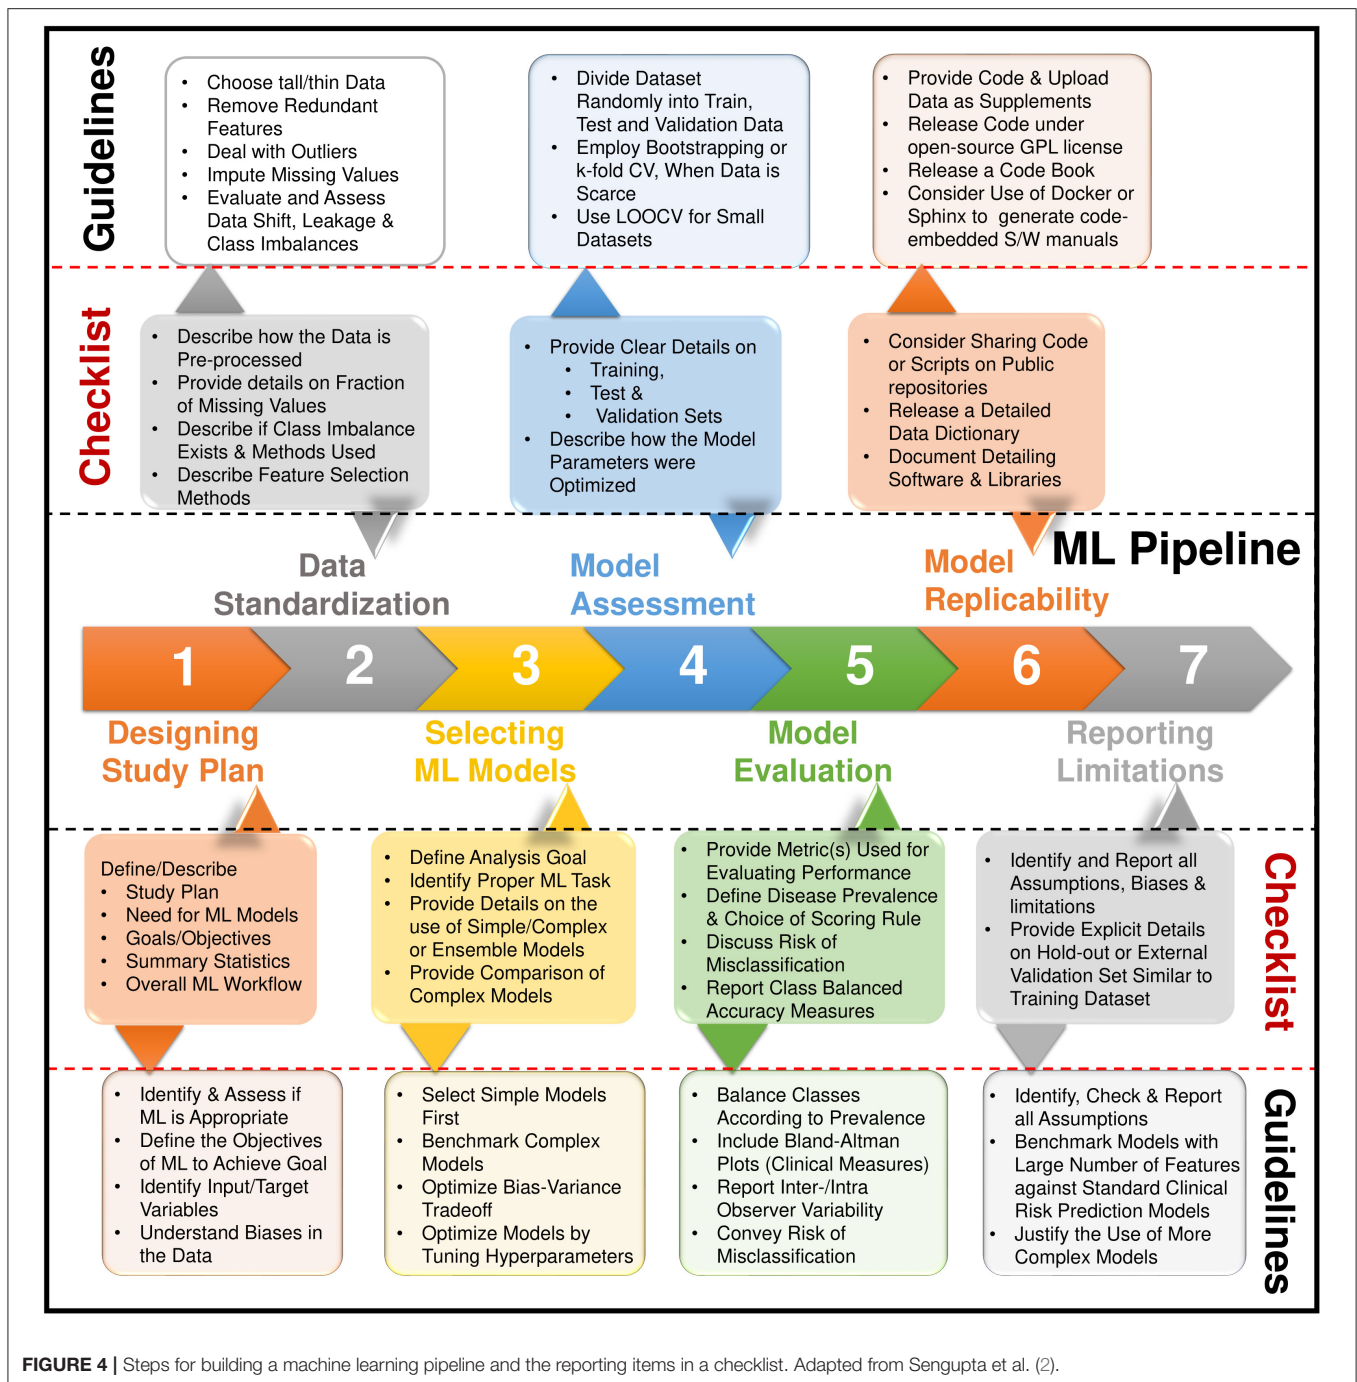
Guidelines

- Choose tall/thin Data
- Remove Redundant Features
- Deal with Outliers
- Impute Missing Values
- Evaluate and Assess Data Shift, Leakage & Class Imbalances

- Divide Dataset Randomly into Train, Test and Validation Data
- Employ Bootstrapping or k-fold CV, When Data is Scarce
- Use LOOCV for Small Datasets

- Provide Code & Upload Data as Supplements
- Release Code under open-source GPL license
- Release a Code Book
- Consider Use of Docker or Sphinx to generate code-embedded S/W manuals

Checklist

- Describe how the Data is Pre-processed
- Provide details on Fraction of Missing Values
- Describe if Class Imbalance Exists & Methods Used
- Describe Feature Selection Methods

- Provide Clear Details on
  - Training,
  - Test &
  - Validation Sets
- Describe how the Model Parameters were Optimized

- Consider Sharing Code or Scripts on Public repositories
- Release a Detailed Data Dictionary
- Document Detailing Software & Libraries

ML Pipeline

Data Standardization

Model Assessment

Model Replicability

1 2 3 4 5 6 7

Designing Study Plan

Selecting ML Models

Model Evaluation

Reporting Limitations

Define/Describe
- Study Plan
- Need for ML Models
- Goals/Objectives
- Summary Statistics
- Overall ML Workflow

- Define Analysis Goal
- Identify Proper ML Task
- Provide Details on the use of Simple/Complex or Ensemble Models
- Provide Comparison of Complex Models

- Provide Metric(s) Used for Evaluating Performance
- Define Disease Prevalence & Choice of Scoring Rule
- Discuss Risk of Misclassification
- Report Class Balanced Accuracy Measures

- Identify and Report all Assumptions, Biases & limitations
- Provide Explicit Details on Hold-out or External Validation Set Similar to Training Dataset

Checklist

- Identify & Assess if ML is Appropriate
- Define the Objectives of ML to Achieve Goal
- Identify Input/Target Variables
- Understand Biases in the Data

- Select Simple Models First
- Benchmark Complex Models
- Optimize Bias-Variance Tradeoff
- Optimize Models by Tuning Hyperparameters

- Balance Classes According to Prevalence
- Include Bland-Altman Plots (Clinical Measures)
- Report Inter-/Intra Observer Variability
- Convey Risk of Misclassification

- Identify, Check & Report all Assumptions
- Benchmark Models with Large Number of Features against Standard Clinical Risk Prediction Models
- Justify the Use of More Complex Models

Guidelines

FIGURE 4 | Steps for building a machine learning pipeline and the reporting items in a checklist. Adapted from Sengupta et al. (2).